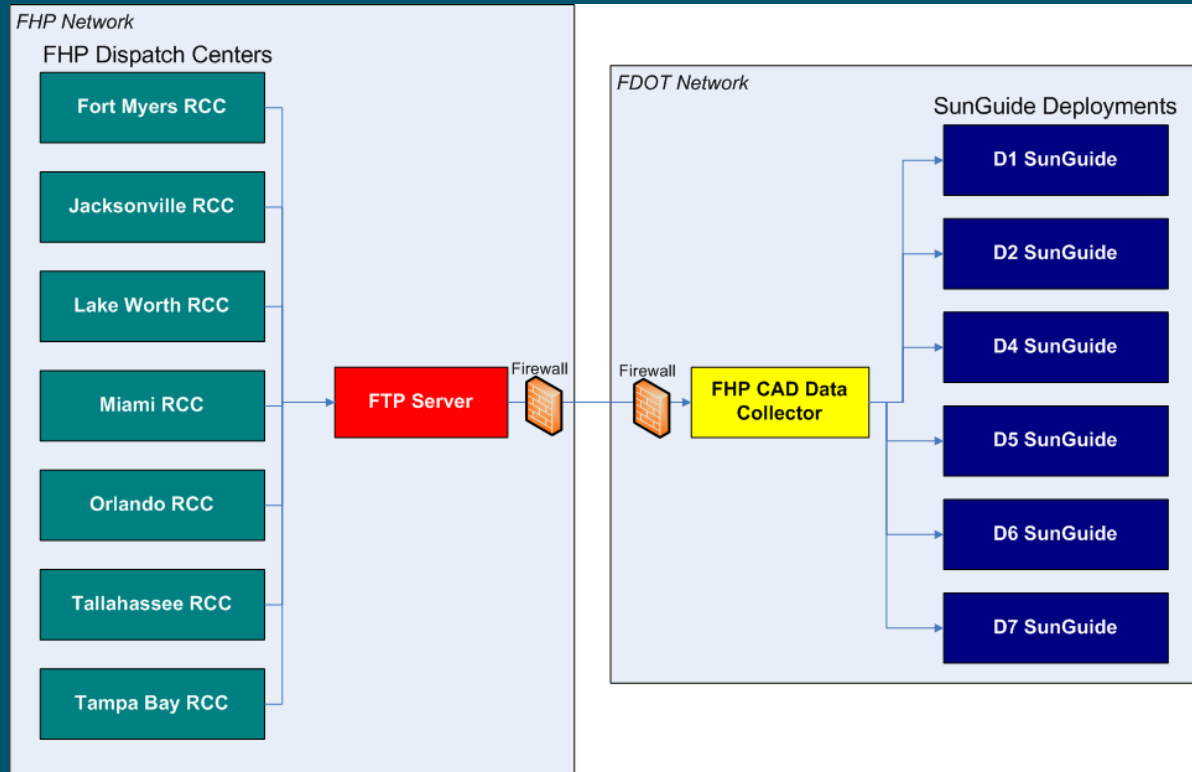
FHP Network

FHP Dispatch Centers

Fort Myers RCC

Jacksonville RCC

Lake Worth RCC

Miami RCC

Orlando RCC

Tallahassee RCC

Tampa Bay RCC

FTP Server

Firewall

FDOT Network

Firewall

FHP CAD Data Collector

SunGuide Deployments

D1 SunGuide

D2 SunGuide

D4 SunGuide

D5 SunGuide

D6 SunGuide

D7 SunGuide